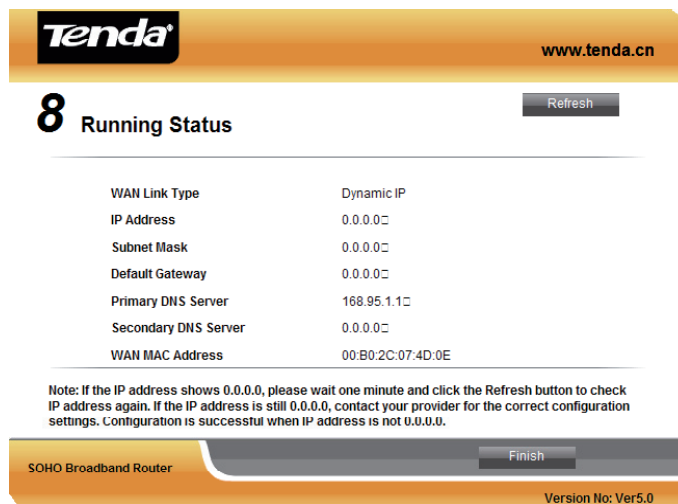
Tenda

www.tenda.cn

8 Running Status

Refresh

| | |
|---|---|
| WAN Link Type | Dynamic IP |
| IP Address | 0.0.0.0 |
| Subnet Mask | 0.0.0.0 |
| Default Gateway | 0.0.0.0 |
| Primary DNS Server | 168.95.1.1 |
| Secondary DNS Server | 0.0.0.0 |
| WAN MAC Address | 00:B0:2C:07:4D:0E |

Note: If the IP address shows 0.0.0.0, please wait one minute and click the Refresh button to check IP address again. If the IP address is still 0.0.0.0, contact your provider for the correct configuration settings. Configuration is successful when IP address is not 0.0.0.0.

SOHO Broadband Router

Finish

Version No: Ver5.0